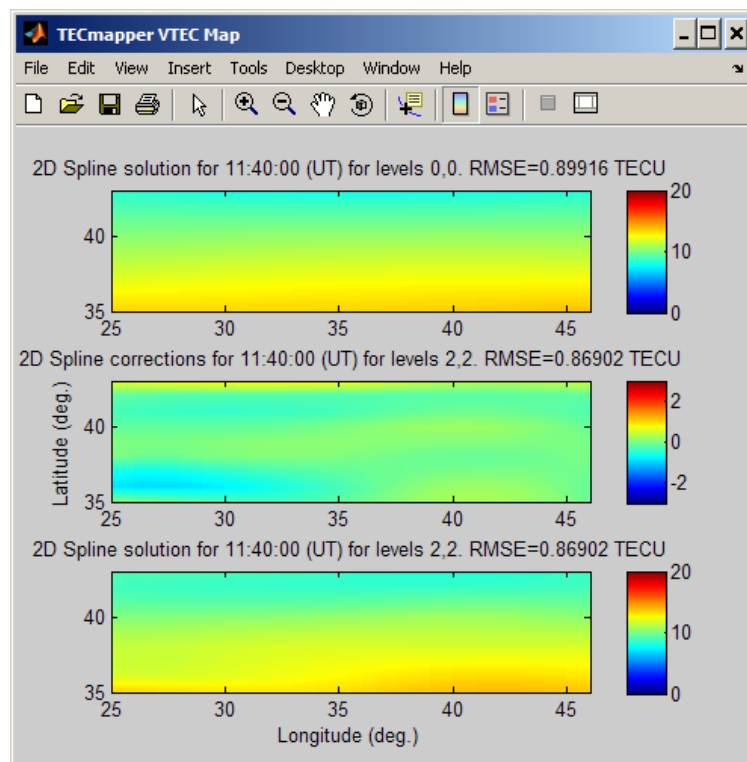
TECmapper VTEC Map

File Edit View Insert Tools Desktop Window Help

2D Spline solution for 11:40:00 (UT) for levels 0,0. RMSE=0.89916 TECU

40
35
25 30 35 40 45

20
10
0

2D Spline corrections for 11:40:00 (UT) for levels 2,2. RMSE=0.86902 TECU

Latitude (deg.)

40
35
25 30 35 40 45

2
0
-2

2D Spline solution for 11:40:00 (UT) for levels 2,2. RMSE=0.86902 TECU

40
35
25 30 35 40 45

20
10
0

Longitude (deg.)